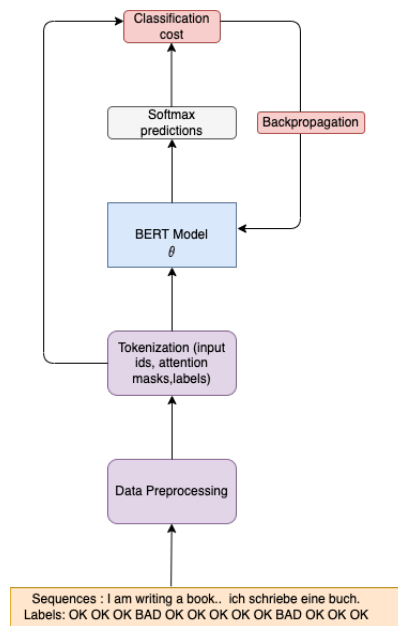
Classification cost

Softmax predictions

Backpropagation

BERT Model
$\theta$

Tokenization (input ids, attention masks,labels)

Data Preprocessing

Sequences : I am writing a book.. ich schriebe eine buch.
Labels: OK OK OK BAD OK OK OK OK OK BAD OK OK OK